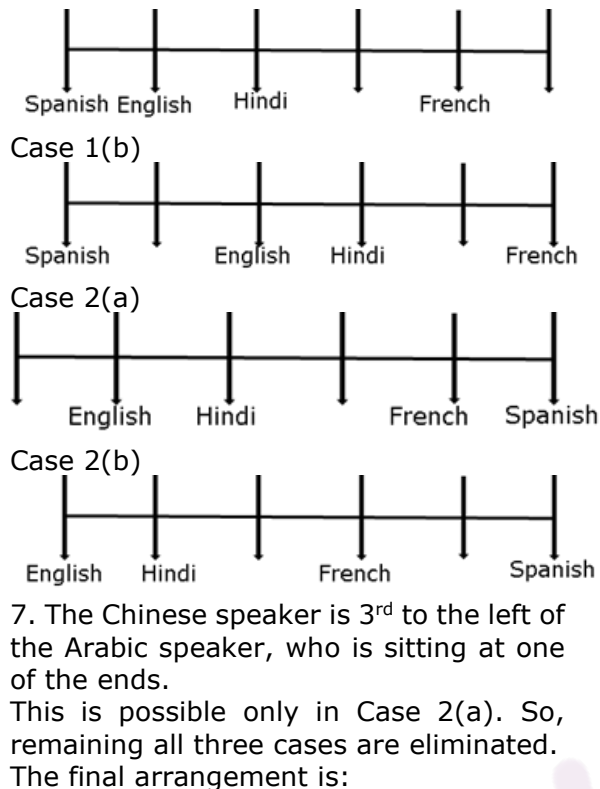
Spanish English Hindi French

Case 1(b)

Spanish English Hindi French

Case 2(a)

English Hindi French Spanish

Case 2(b)

English Hindi French Spanish

7. The Chinese speaker is 3$^{rd}$ to the left of the Arabic speaker, who is sitting at one of the ends.

This is possible only in Case 2(a). So, remaining all three cases are eliminated.

The final arrangement is: